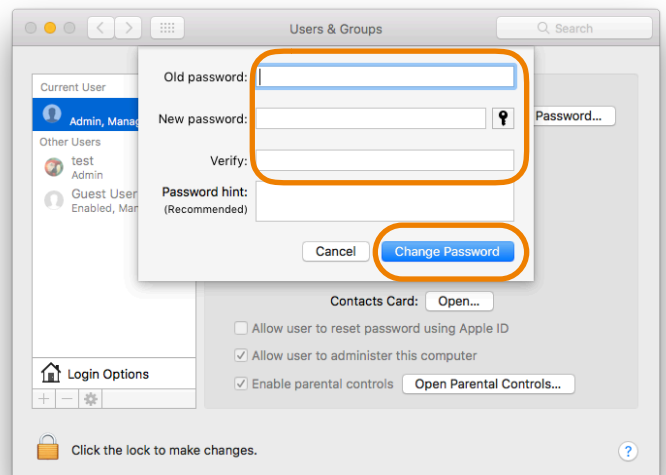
Users & Groups

Search

Current User

Admin, Manag

Other Users

test

Admin

Guest User

Enabled, Man

Old password:

New password:

Verify:

Password hint:

(Recommended)

Cancel

Change Password

Password...

Contacts Card: Open...

Allow user to reset password using Apple ID

Allow user to administer this computer

Enable parental controls

Open Parental Controls...

Login Options

+ −

Click the lock to make changes.

?